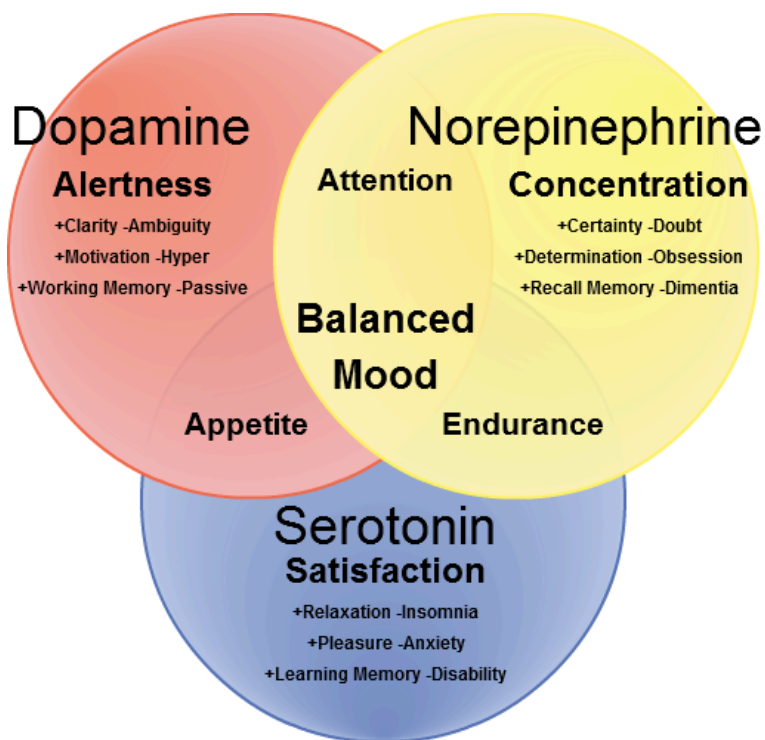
Dopamine
Alertness
+Clarity -Ambiguity
+Motivation -Hyper
+Working Memory -Passive

Norepinephrine
Attention
Concentration
+Certainty -Doubt
+Determination -Obsession
+Recall Memory -Dimentia

Balanced Mood

Appetite

Endurance

Serotonin
Satisfaction
+Relaxation -Insomnia
+Pleasure -Anxiety
+Learning Memory -Disability